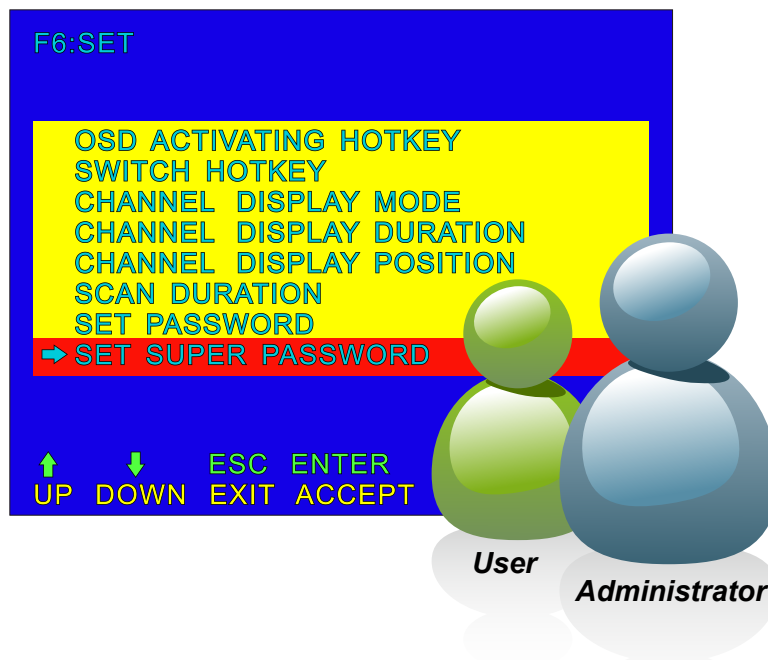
F6:SET

OSD ACTIVATING HOTKEY
SWITCH HOTKEY
CHANNEL DISPLAY MODE
CHANNEL DISPLAY DURATION
CHANNEL DISPLAY POSITION
SCAN DURATION
SET PASSWORD
SET SUPER PASSWORD

ESC ENTER
UP DOWN EXIT ACCEPT

User
Administrator